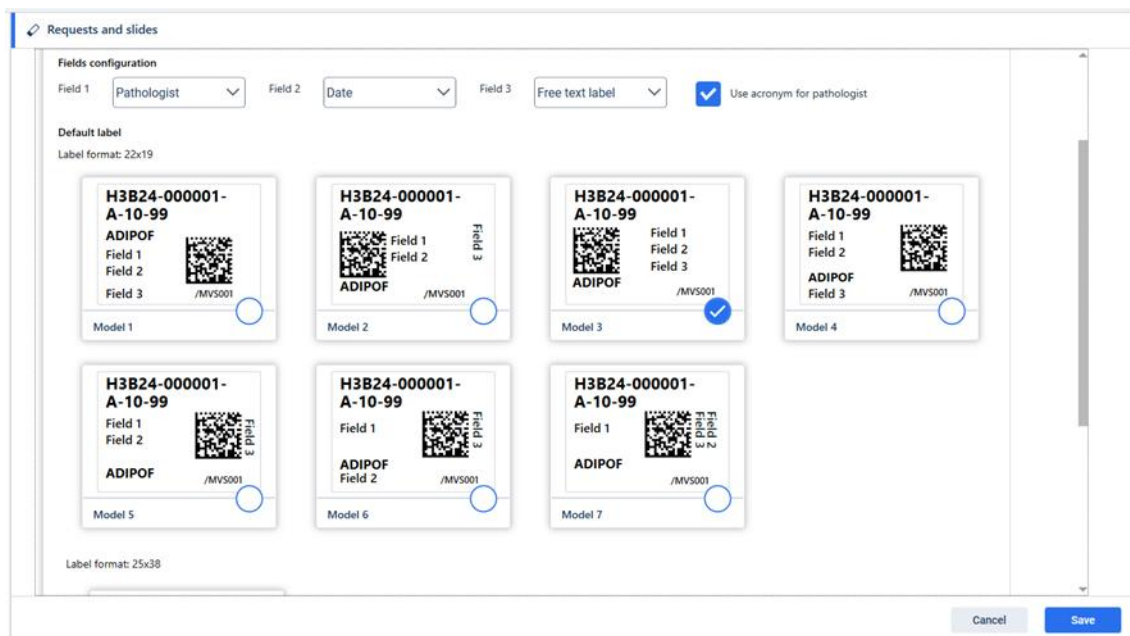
Requests and slides

Fields configuration

Field 1 Pathologist

Field 2 Date

Field 3 Free text label

Use acronym for pathologist

Default label

Label format: 22x19

H3B24-000001-A-10-99
ADIPOF
Field 1
Field 2
Field 3
/MVS001
Model 1

H3B24-000001-A-10-99
Field 1
Field 2
Field 3
ADIPOF
/MVS001
Model 2

H3B24-000001-A-10-99
Field 1
Field 2
Field 3
ADIPOF
/MVS001
Model 3

H3B24-000001-A-10-99
Field 1
Field 2
ADIPOF
Field 3
/MVS001
Model 4

H3B24-000001-A-10-99
Field 1
Field 2
Field 3
ADIPOF
/MVS001
Model 5

H3B24-000001-A-10-99
Field 1
Field 3
ADIPOF
Field 2
/MVS001
Model 6

H3B24-000001-A-10-99
Field 1
Field 2
Field 3
ADIPOF
/MVS001
Model 7

Label format: 25x38

Cancel
Save